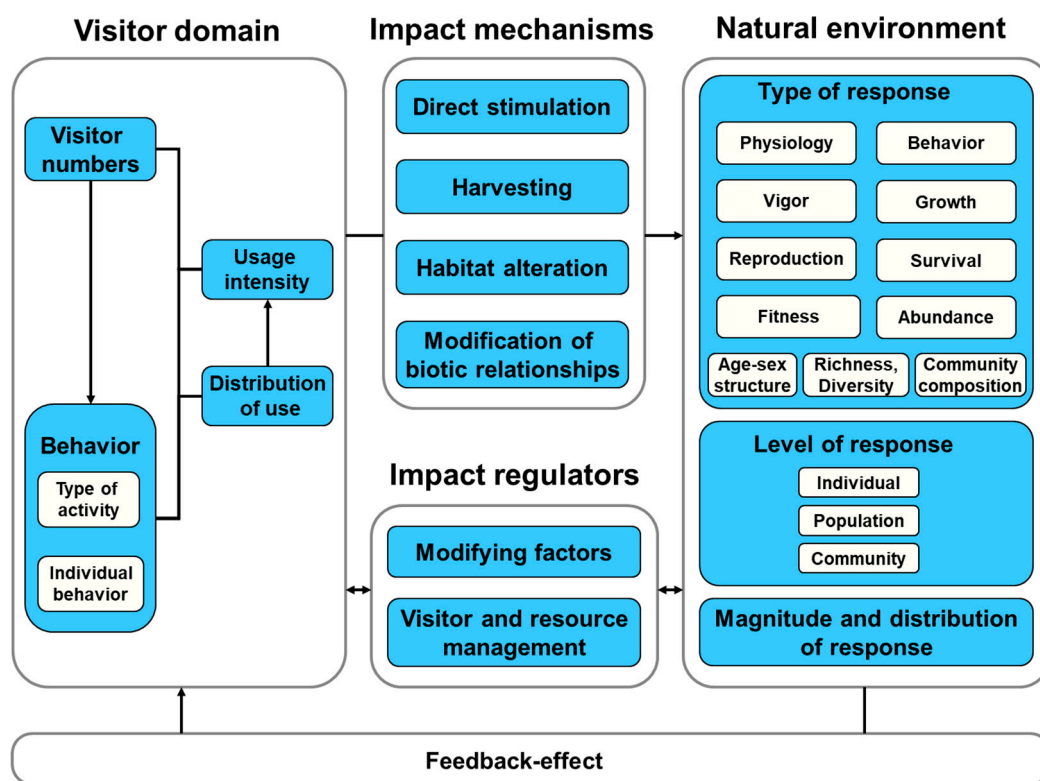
Visitor domain

Visitor numbers

Usage intensity

Distribution of use

Behavior

Type of activity

Individual behavior

Impact mechanisms

Direct stimulation

Harvesting

Habitat alteration

Modification of biotic relationships

Impact regulators

Modifying factors

Visitor and resource management

Natural environment

Type of response

Physiology

Behavior

Vigor

Growth

Reproduction

Survival

Fitness

Abundance

Age-sex structure

Richness, Diversity

Community composition

Level of response

Individual

Population

Community

Magnitude and distribution of response

Feedback-effect